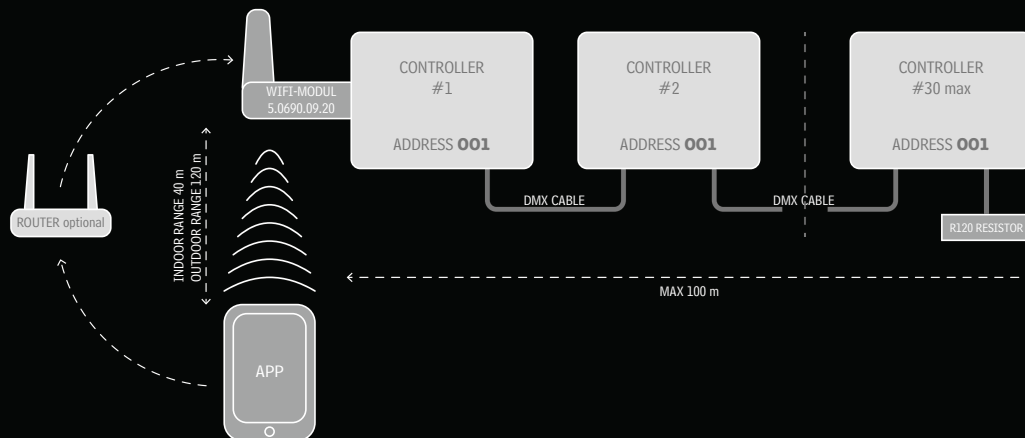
WIFI-MODUL
5.0690.09.20

CONTROLLER
#1

ADDRESS **001**

CONTROLLER
#2

ADDRESS **001**

CONTROLLER
#30 max

ADDRESS **001**

DMX CABLE

DMX CABLE

R120 RESISTOR

ROUTER optional

INDOOR RANGE 40 m
OUTDOOR RANGE 120 m

MAX 100 m

APP